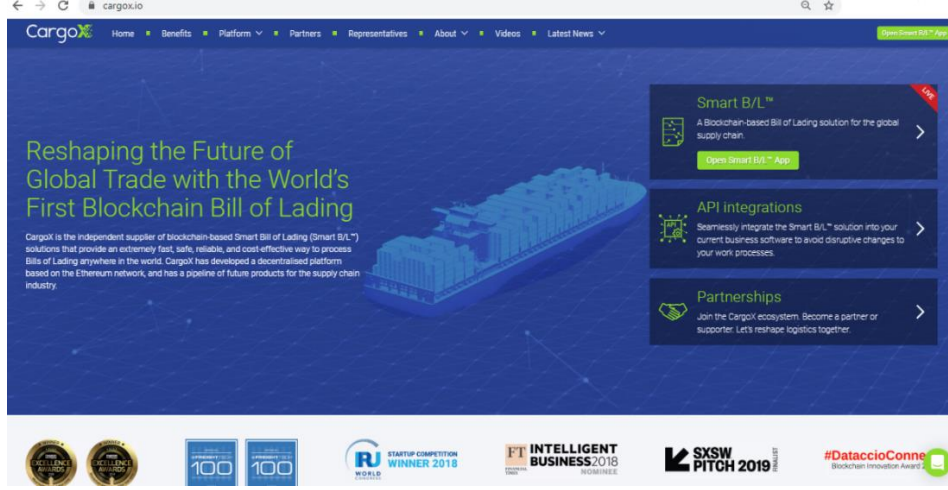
cargox.io

CargoX Home Benefits Platform Partners Representatives About Videos Latest News

Open Smart B/L™ App

Reshaping the Future of Global Trade with the World's First Blockchain Bill of Lading

CargoX is the independent supplier of blockchain-based Smart Bill of Lading (Smart B/L™) solutions that provide an extremely fast, safe, reliable, and cost-effective way to process Bills of Lading anywhere in the world. CargoX has developed a decentralised platform based on the Ethereum network, and has a pipeline of future products for the supply chain industry.

LIVE

Smart B/L™

A Blockchain-based Bill of Lading solution for the global supply chain.

Open Smart B/L™ App

API integrations

Seamlessly integrate the Smart B/L™ solution into your current business software to avoid disruptive changes to your work processes.

Partnerships

Join the CargoX ecosystem. Become a partner or supporter. Let's reshape logistics together.

EXCELLENCE AWARDS

EXCELLENCE AWARDS

100

100

STARTUP COMPETITION WINNER 2018

WORLD

FT INTELLIGENT BUSINESS 2018 NOMINEE

SXSW PITCH 2019 FINALIST

#DatacccioConne

Blockchain Innovation Award